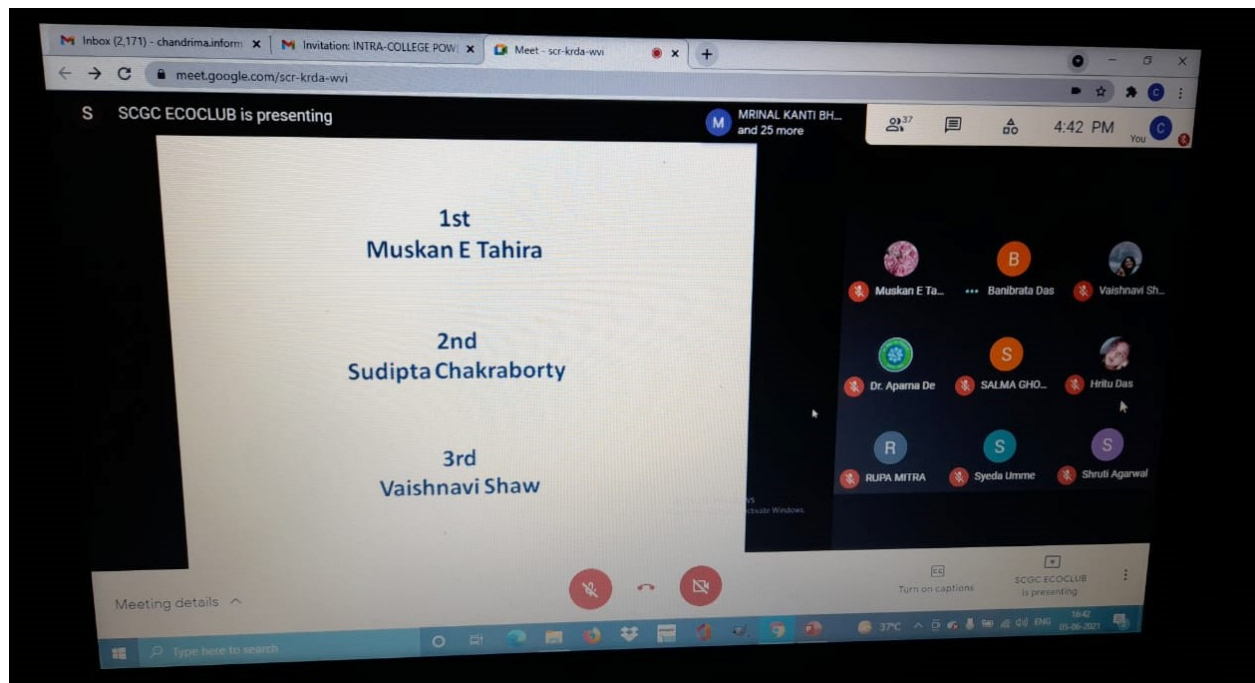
M Inbox (2,171) - chandrima.inform ×
M Invitation: INTRA-COLLEGE POW ×
Meet - scr-krda-wvi ×
+

meet.google.com/scr-krda-wvi

S SCGC ECOCLUB is presenting

M MRINAL KANTI BH... and 25 more

37

4:42 PM

You

1st
Muskan E Tahira

2nd
Sudipta Chakraborty

3rd
Vaishnavi Shaw

Muskan E Ta...
B Banibrata Das
Vaishnavi Sh...
Dr. Aparna De
S SALMA GHO...
Hritu Das
R RUPA MITRA
S Syeda Umme
S Shruti Agarwal

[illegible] Activate Windows

Meeting details ^

Turn on captions

SCGC ECOCLUB is presenting

Type here to search

37°C ENG 16:42 05-06-2021